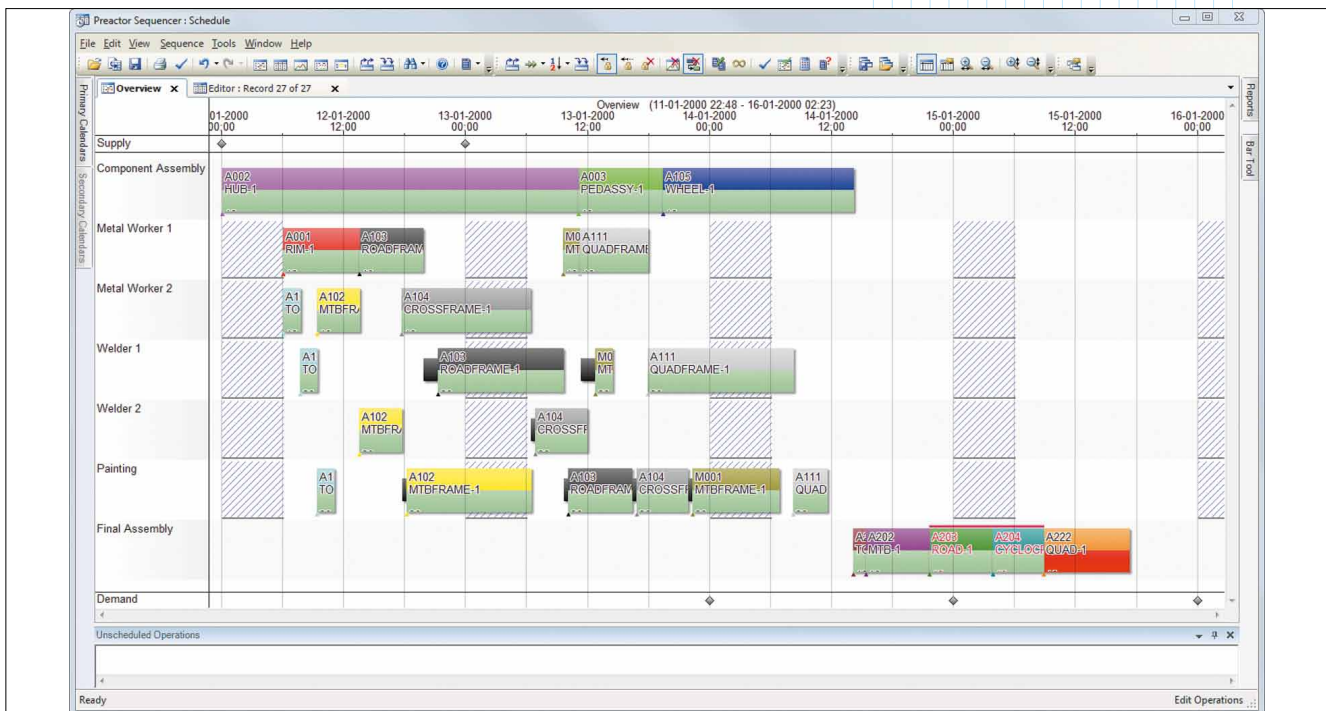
Preactor Sequencer : Schedule

File Edit View Sequence Tools Window Help

Primary Calendars Secondary Calendars

Overview × Editor : Record 27 of 27 ×

Reports Bar Tool

Overview (11-01-2000 22:48 - 16-01-2000 02:23)

01-2000 00:00 | 12-01-2000 12:00 | 13-01-2000 00:00 | 13-01-2000 12:00 | 14-01-2000 00:00 | 14-01-2000 12:00 | 15-01-2000 00:00 | 15-01-2000 12:00 | 16-01-2000 00:00

Supply

Component Assembly
A002 HUB-1
A003 PEDASSY-1
A105 WHEEL-1

Metal Worker 1
A001 RIM-1
A103 ROADFRAM
M0 MT
A111 QUADFRAME

Metal Worker 2
A1 TO
A102 MTBFR/
A104 CROSSFRAME-1

Welder 1
A1 TO
A103 ROADFRAME-1
M0 MT
A111 QUADFRAME-1

Welder 2
A102 MTBFR/
A104 CROSSFF

Painting
A1 TO
A102 MTBFRAME-1
A103 ROADFRAM
A104 CROSSFI
M001 MTBFRAME-1
A111 QUAD

Final Assembly
A2 A202 TCMTB-1
A203 ROAD-1
A204 CYCLOC
A222 QUAD-1

Demand

Unscheduled Operations

Ready

Edit Operations